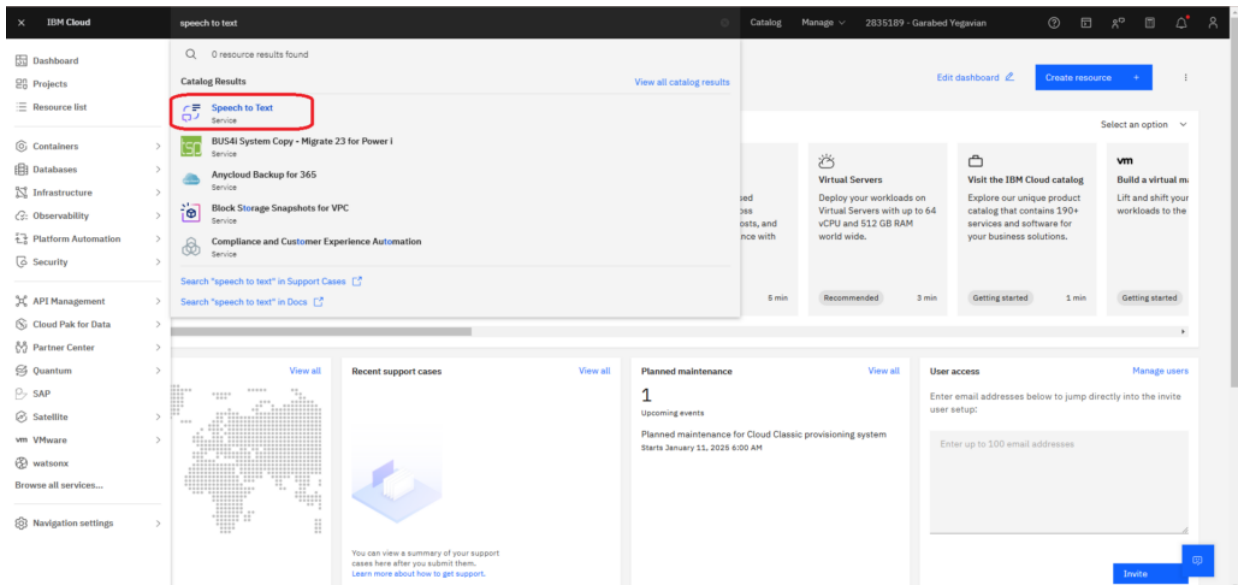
IBM Cloud

speech to text

Catalog Manage 2835189 - Garabed Yegavian

Dashboard
Projects
Resource list

Containers
Databases
Infrastructure
Observability
Platform Automation
Security

API Management
Cloud Pak for Data
Partner Center
Quantum
SAP
Satellite
VMware
watsonx
Browse all services...

Navigation settings

0 resource results found

Catalog Results

View all catalog results

Speech to Text
Service

BUS4i System Copy - Migrate 23 for Power i
Service

Anycloud Backup for 365
Service

Block Storage Snapshots for VPC
Service

Compliance and Customer Experience Automation
Service

Search "speech to text" in Support Cases

Search "speech to text" in Docs

Edit dashboard

Create resource +

Select an option

sed
oss
osts, and
nce with

6 min

Virtual Servers
Deploy your workloads on Virtual Servers with up to 64 vCPU and 512 GB RAM world wide.

Recommended 3 min

Visit the IBM Cloud catalog
Explore our unique product catalog that contains 190+ services and software for your business solutions.

Getting started 1 min

Build a virtual m
Lift and shift your workloads to the

Getting started

View all

Recent support cases
View all

You can view a summary of your support cases here after you submit them.
Learn more about how to get support.

Planned maintenance
View all
1
Upcoming events

Planned maintenance for Cloud Classic provisioning system
Starts January 11, 2025 6:00 AM

User access
Manage users
Enter email addresses below to jump directly into the invite user setup:

Enter up to 100 email addresses

Invite